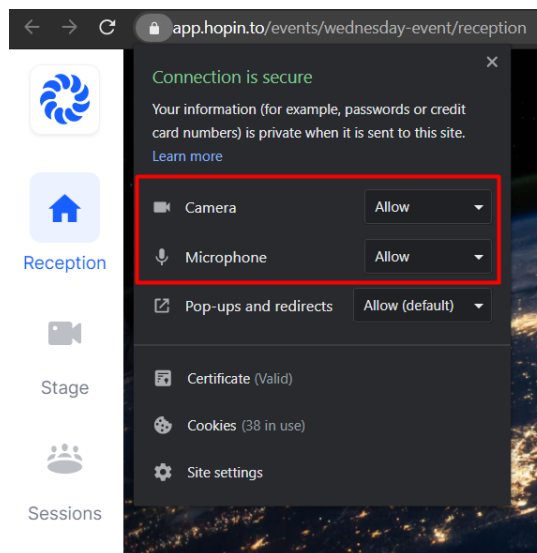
app.hopin.to/events/wednesday-event/reception

Connection is secure

Your information (for example, passwords or credit card numbers) is private when it is sent to this site.
Learn more

Camera Allow

Microphone Allow

Pop-ups and redirects Allow (default)

Certificate (Valid)

Cookies (38 in use)

Site settings

Reception

Stage

Sessions